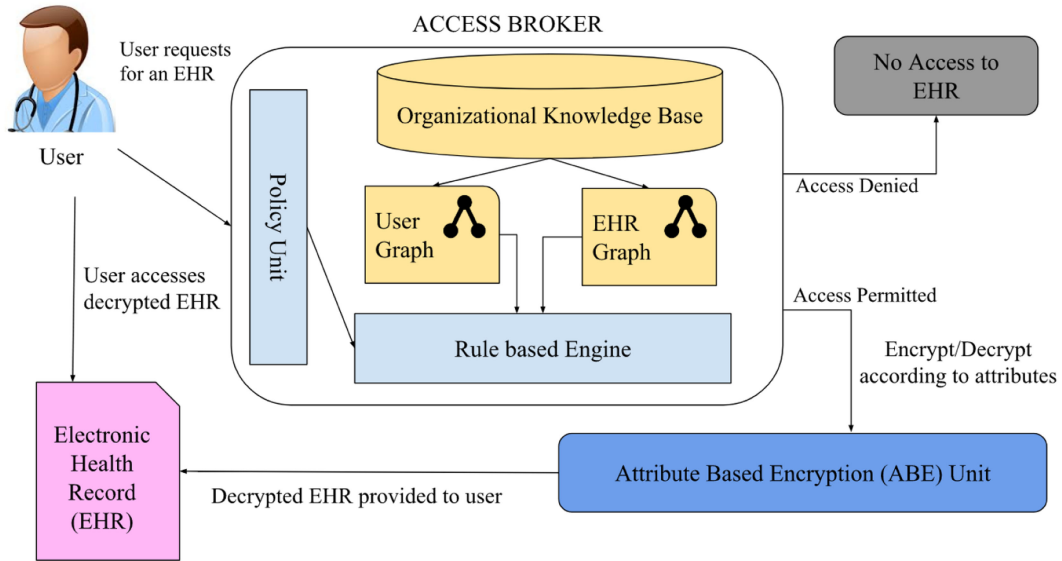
ACCESS BROKER

User requests for an EHR

User

No Access to EHR

Organizational Knowledge Base

Policy Unit

User Graph

EHR Graph

Access Denied

User accesses decrypted EHR

Access Permitted

Rule based Engine

Encrypt/Decrypt according to attributes

Electronic Health Record (EHR)

Attribute Based Encryption (ABE) Unit

Decrypted EHR provided to user